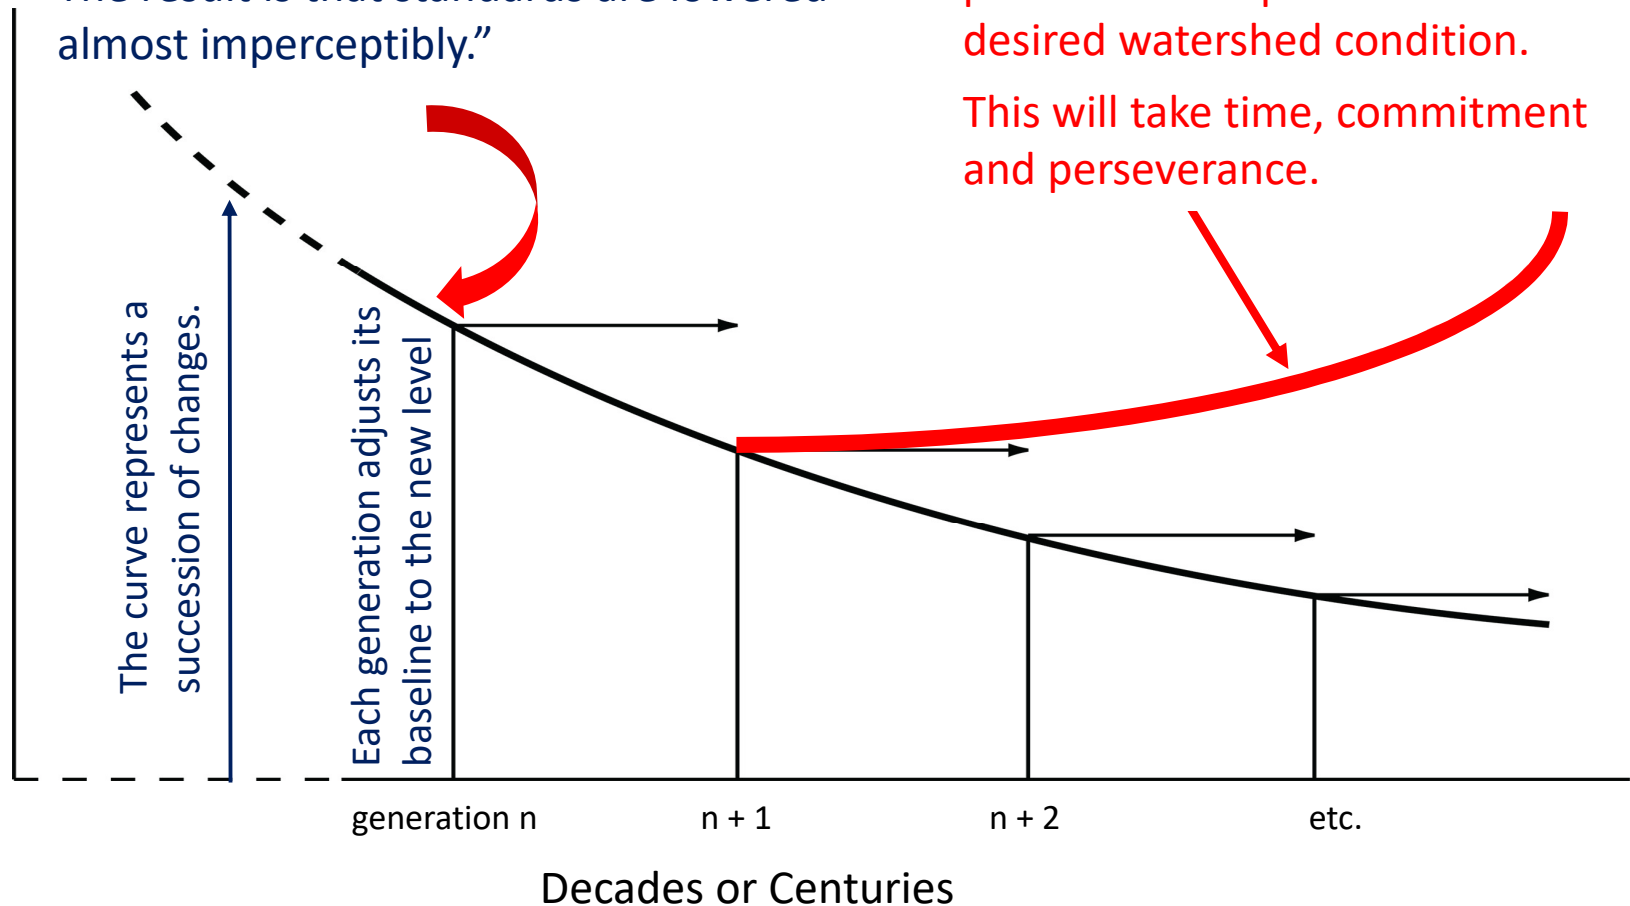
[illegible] almost imperceptibly."

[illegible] desired watershed condition.

This will take time, commitment and perseverance.

The curve represents a succession of changes.

Each generation adjusts its baseline to the new level

generation n

n + 1

n + 2

etc.

Decades or Centuries